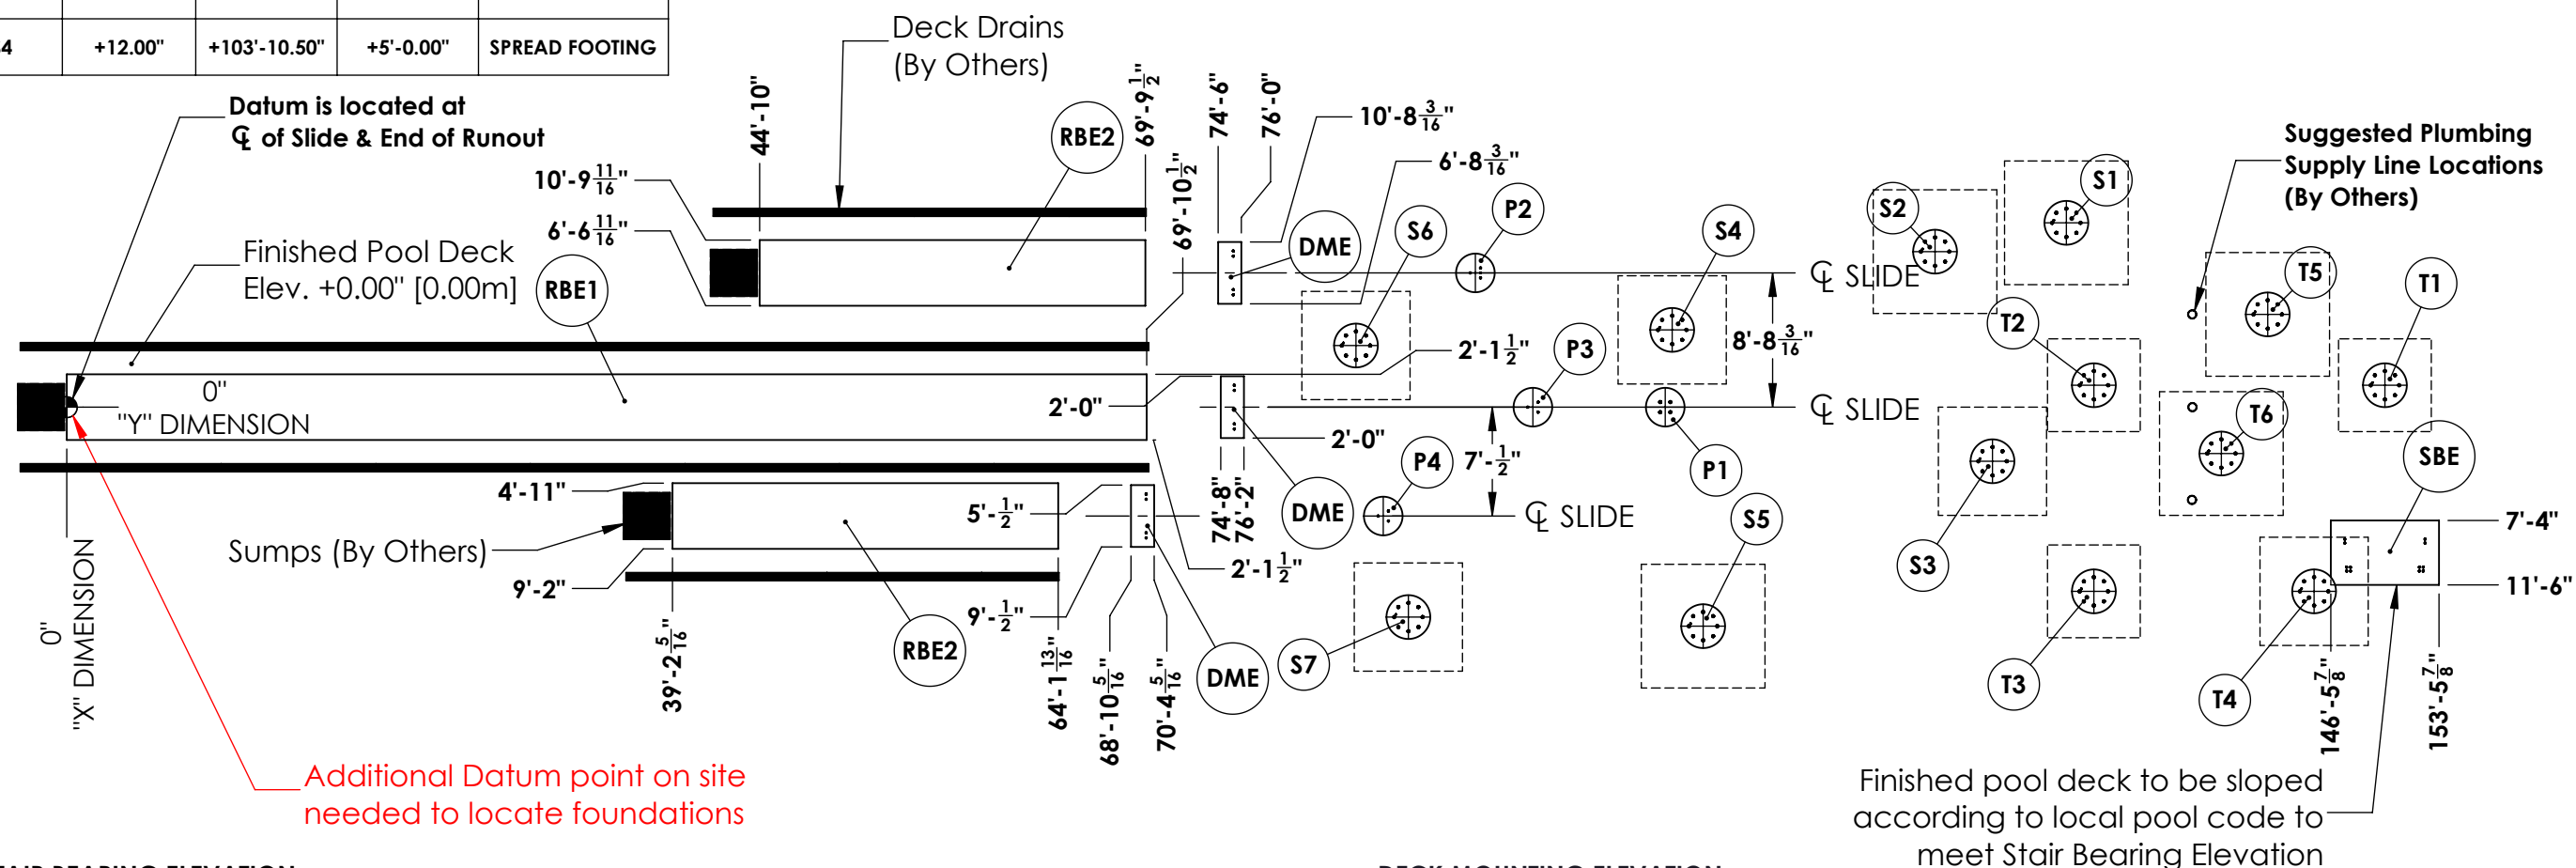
| 4 | +12.00" | +103'-10.50" | +5'-0.00" | SPREAD FOOTING |
|---|---|---|---|---|

Deck Drains (By Others)

Datum is located at ℄ of Slide & End of Runout

44'-10"

RBE2

$69'-9\frac{1}{2}$"

$69'-10\frac{1}{2}$"

74'-6"

76'-0"

$10'-8\frac{3}{16}$"

$6'-8\frac{3}{16}$"

$10'-9\frac{11}{16}$"

$6'-6\frac{11}{16}$"

Finished Pool Deck Elev. +0.00" [0.00m]

RBE1

DME

S6

P2

S4

S2

S1

Suggested Plumbing Supply Line Locations (By Others)

℄ SLIDE

T5

T1

T2

$2'-1\frac{1}{2}$"

P3

$8'-8\frac{3}{16}$"

0"

"Y" DIMENSION

2'-0"

2'-0"

℄ SLIDE

T6

SBE

P4

$7'-\frac{1}{2}$"

P1

4'-11"

$5'-\frac{1}{2}$"

DME

74'-8"

76'-2"

℄ SLIDE

S5

S3

7'-4"

Sumps (By Others)

$2'-1\frac{1}{2}$"

11'-6"

9'-2"

$9'-\frac{1}{2}$"

0"

"X" DIMENSION

$39'-2\frac{5}{16}$"

RBE2

$64'-1\frac{13}{16}$"

$68'-10\frac{5}{16}$"

$70'-4\frac{5}{16}$"

DME

S7

T3

T4

$146'-5\frac{7}{8}$"

$153'-5\frac{7}{8}$"

Additional Datum point on site needed to locate foundations

Finished pool deck to be sloped according to local pool code to meet Stair Bearing Elevation